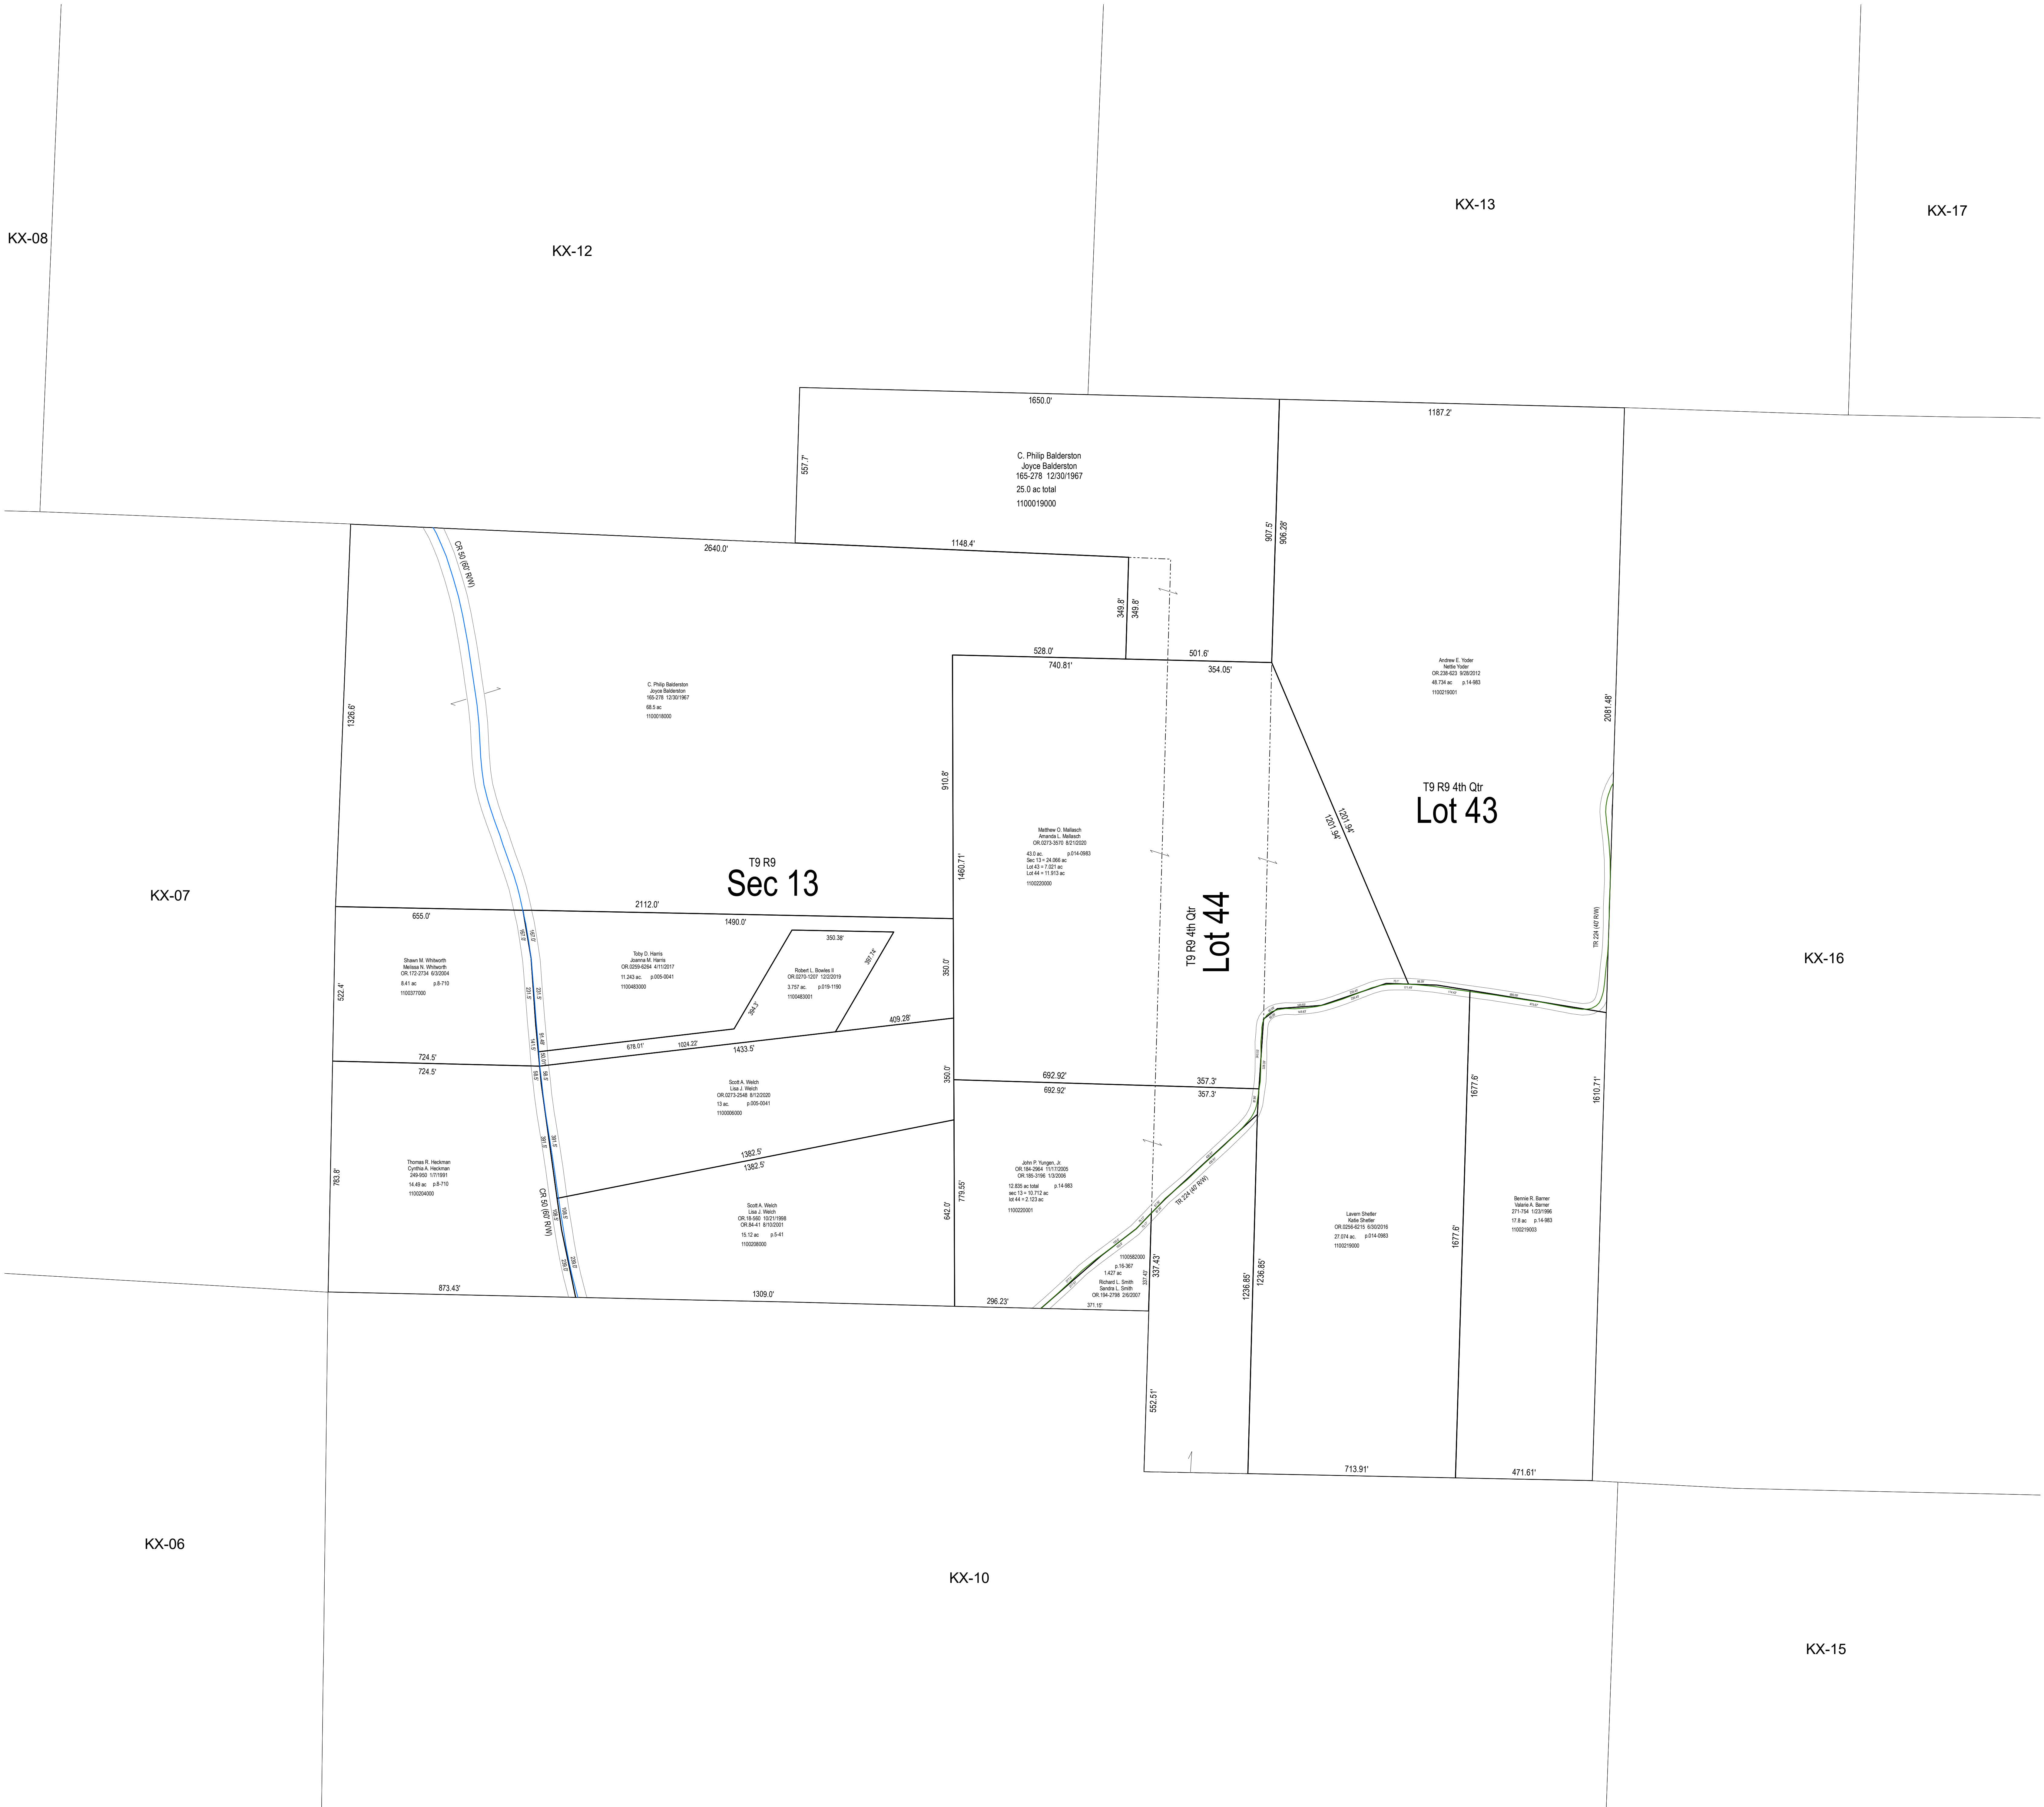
KX-08

KX-12

KX-13

KX-17

1650.0'

1187.2'

557.7'

C. Philip Balderston
Joyce Balderston
165-278 12/30/1967
25.0 ac total
1100019000

907.5'
906.28'

2640.0'

1148.4'

CR 50 (60' R/W)

349.8'
349.8'

528.0'
740.81'

501.6'
354.05'

Andrew E. Yoder
Nettie Yoder
OR.238-623 9/28/2012
48.736 ac p.14-983
1100219001

2081.48'

1326.6'

C. Philip Balderston
Joyce Balderston
165-278 12/30/1967
68.5 ac
1100018000

910.8'

T9 R9 4th Qtr
Lot 43

1201.94'
1201.94'

Matthew O. Mallasch
Amanda L. Mallasch
OR.0273-3570 8/21/2020
43.0 ac p.014-0983
Sec 13 = 24.066 ac
Lot 43 = 7.021 ac
Lot 44 = 11.913 ac
1100220000

1460.71'

KX-07

T9 R9
Sec 13

T9 R9 4th Qtr
Lot 44

TR 224 (40' R/W)

KX-16

2112.0'

655.0'

1490.0'

350.38'

397.74'

Shawn M. Whitworth
Melissa N. Whitworth
OR.172-2734 6/3/2004
8.41 ac p.8-710
1100377000

Toby D. Harris
Joanna M. Harris
OR.0259-8264 4/11/2017
11.243 ac. p.005-0041
1100483000

Robert L. Bowles II
OR.0270-1207 12/2/2019
3.757 ac. p.019-1190
1100483001

350.0'

522.4'

394.3

409.28'

678.01'
1024.22'
1433.5'

724.5'
724.5'

Scott A. Welch
Lisa J. Welch
OR.0273-2548 8/12/2020
13 ac. p.005-0041
1100006000

350.0'

692.92'
692.92'

357.3'
357.3'

1677.6'

1610.71'

Thomas R. Heckman
Cynthia A. Heckman
249-950 1/7/1991
14.49 ac p.8-710
1100204000

783.8'

1382.5'
1382.5'

John P. Yungen, Jr.
OR.184-2964 11/17/2005
OR.185-3196 1/3/2006
12.635 ac total p.14-983
sec 13 = 10.712 ac
lot 44 = 2.123 ac
1100220001

779.55'

642.0'

Scott A. Welch
Lisa J. Welch
OR.18-560 10/21/1998
OR.84-41 8/10/2001
15.12 ac p.5-41
1100208000

CR 50 (60' R/W)

TR 224 (40' R/W)

Lavern Shetler
Katie Shetler
OR.0256-6215 6/30/2016
27.074 ac. p.014-0983
1100219000

Bennie R. Barner
Valarie A. Barner
271-754 1/23/1996
17.6 ac p.14-983
1100219003

1677.6'

1236.85'
1236.85'

1100582000
p.16-367
1.427 ac
Richard L. Smith
Sandra L. Smith
OR.194-2798 2/6/2007

337.43'
337.43'

873.43'

1309.0'

296.23'

371.15'

552.51'

713.91'

471.61'

KX-06

KX-10

KX-15